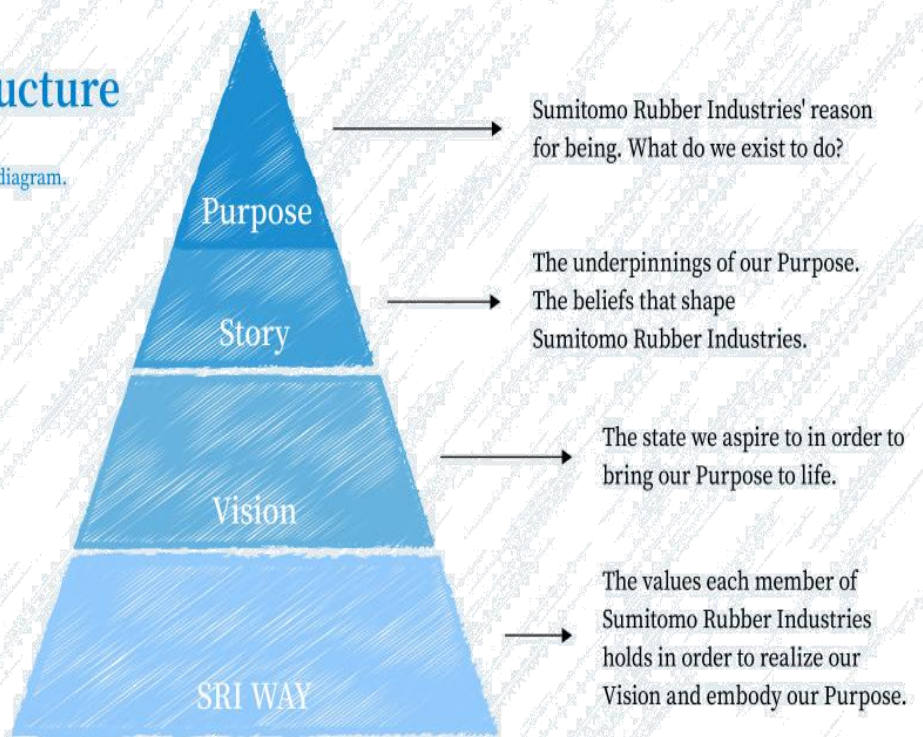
ucture

diagram.

Purpose

Sumitomo Rubber Industries' reason for being. What do we exist to do?

Story

The underpinnings of our Purpose. The beliefs that shape Sumitomo Rubber Industries.

Vision

The state we aspire to in order to bring our Purpose to life.

SRI WAY

The values each member of Sumitomo Rubber Industries holds in order to realize our Vision and embody our Purpose.